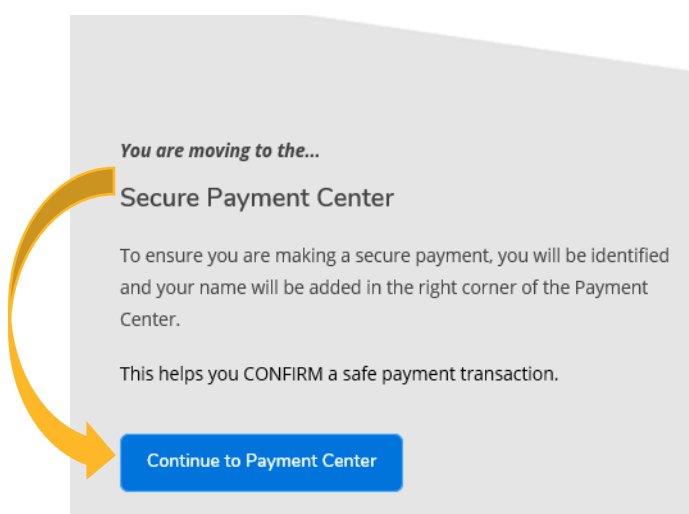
You are moving to the...

Secure Payment Center

To ensure you are making a secure payment, you will be identified and your name will be added in the right corner of the Payment Center.

This helps you CONFIRM a safe payment transaction.

Continue to Payment Center